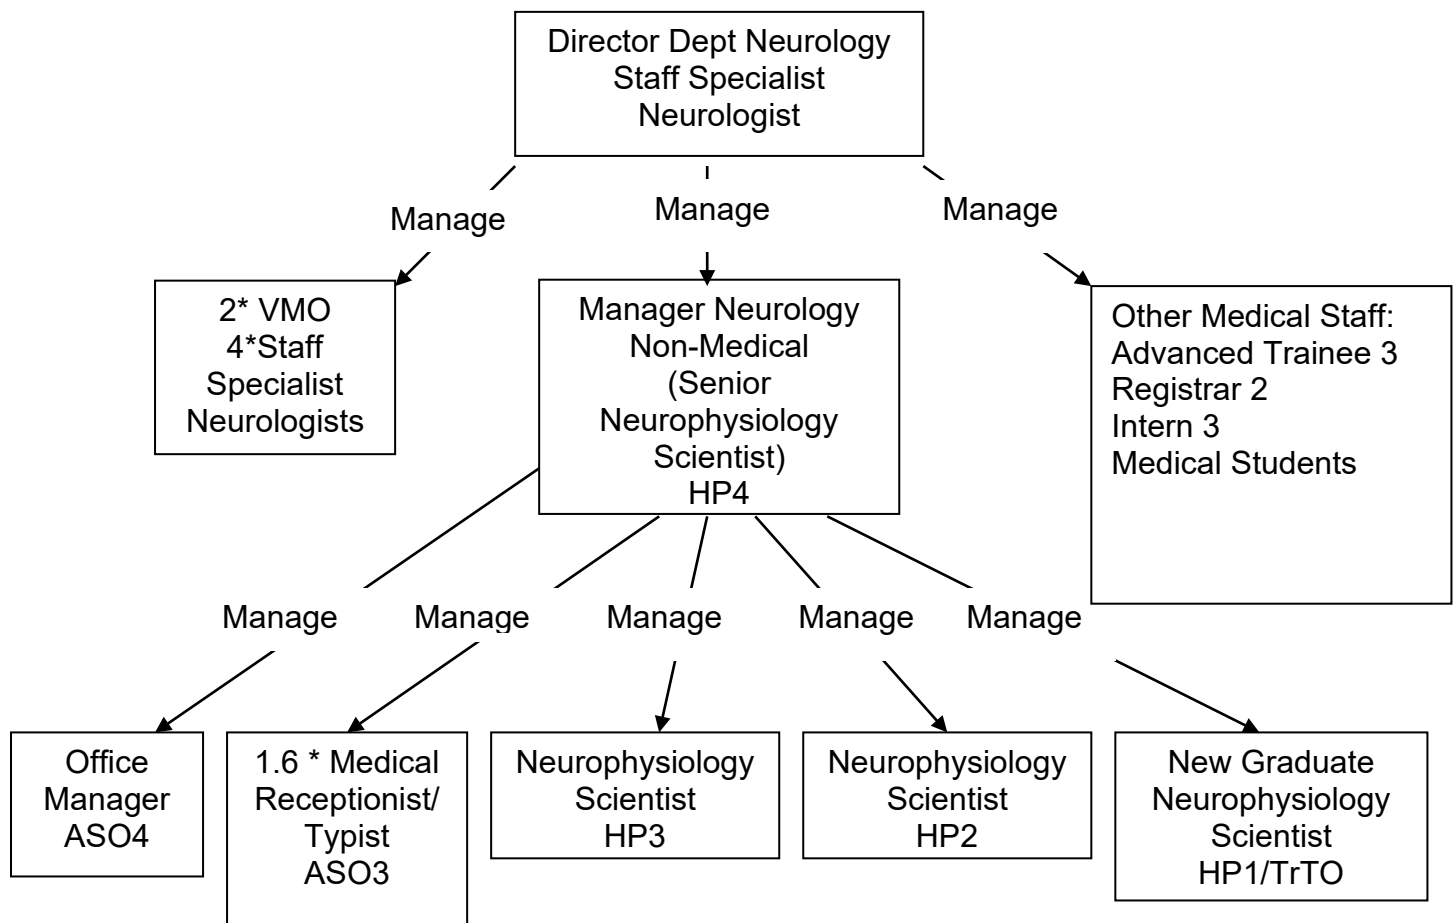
Director Dept Neurology
Staff Specialist
Neurologist

Manage

Manage

Manage

2* VMO
4*Staff
Specialist
Neurologists

Manager Neurology
Non-Medical
(Senior
Neurophysiology
Scientist)
HP4

Other Medical Staff:
Advanced Trainee 3
Registrar 2
Intern 3
Medical Students

Manage

Manage

Manage

Manage

Manage

Office
Manager
ASO4

1.6 * Medical
Receptionist/
Typist
ASO3

Neurophysiology
Scientist
HP3

Neurophysiology
Scientist
HP2

New Graduate
Neurophysiology
Scientist
HP1/TrTO